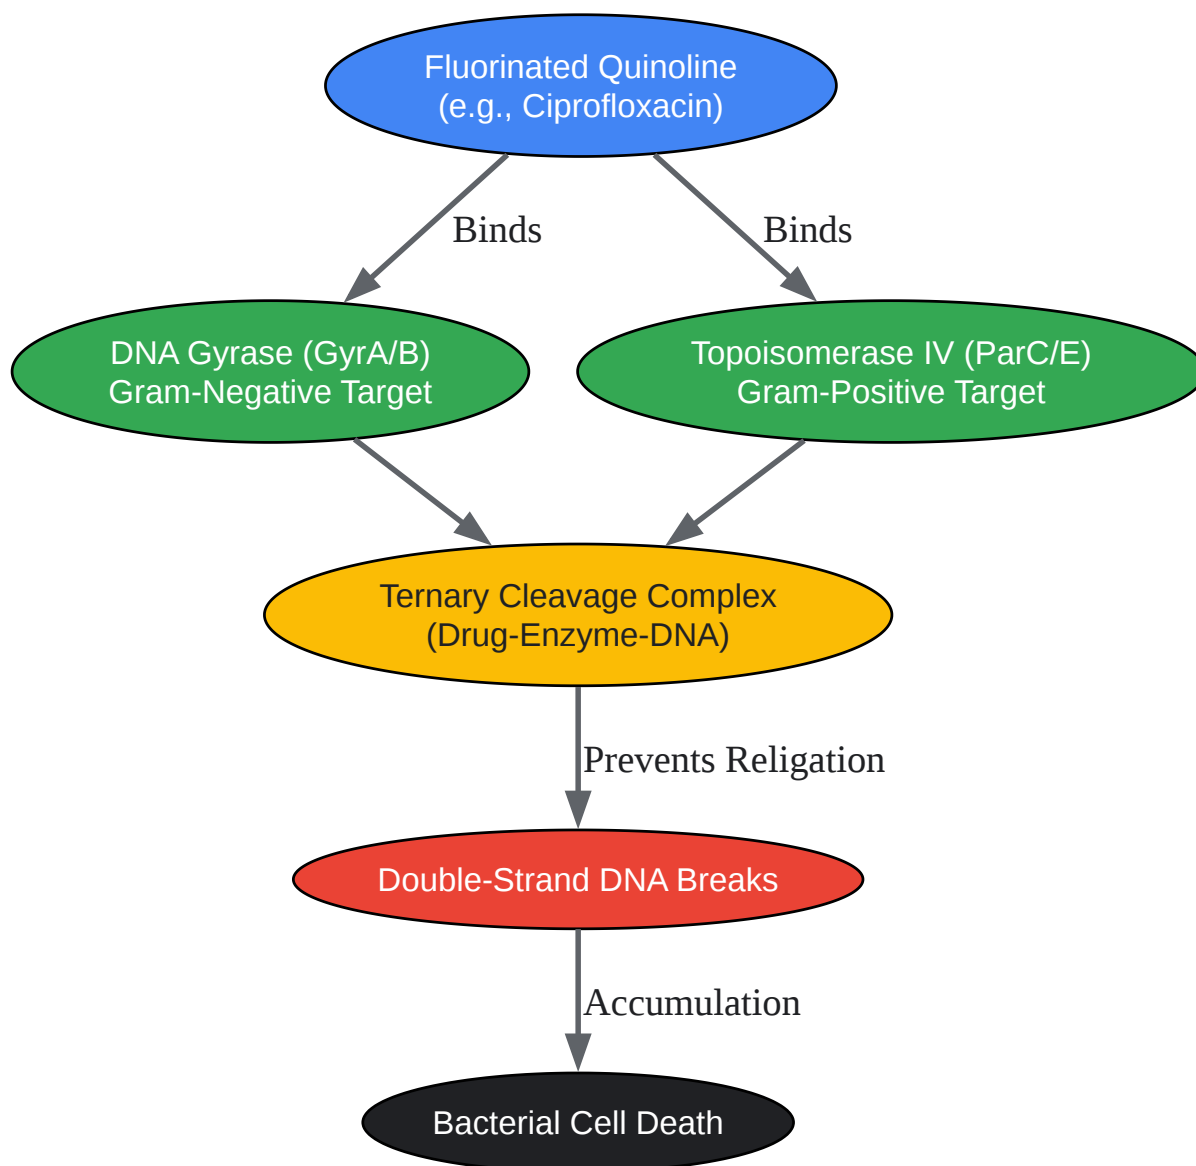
Fluorinated Quinoline
(e.g., Ciprofloxacin)

Binds

Binds

DNA Gyrase (GyrA/B)
Gram-Negative Target

Topoisomerase IV (ParC/E)
Gram-Positive Target

Ternary Cleavage Complex
(Drug-Enzyme-DNA)

Prevents Religation

Double-Strand DNA Breaks

Accumulation

Bacterial Cell Death